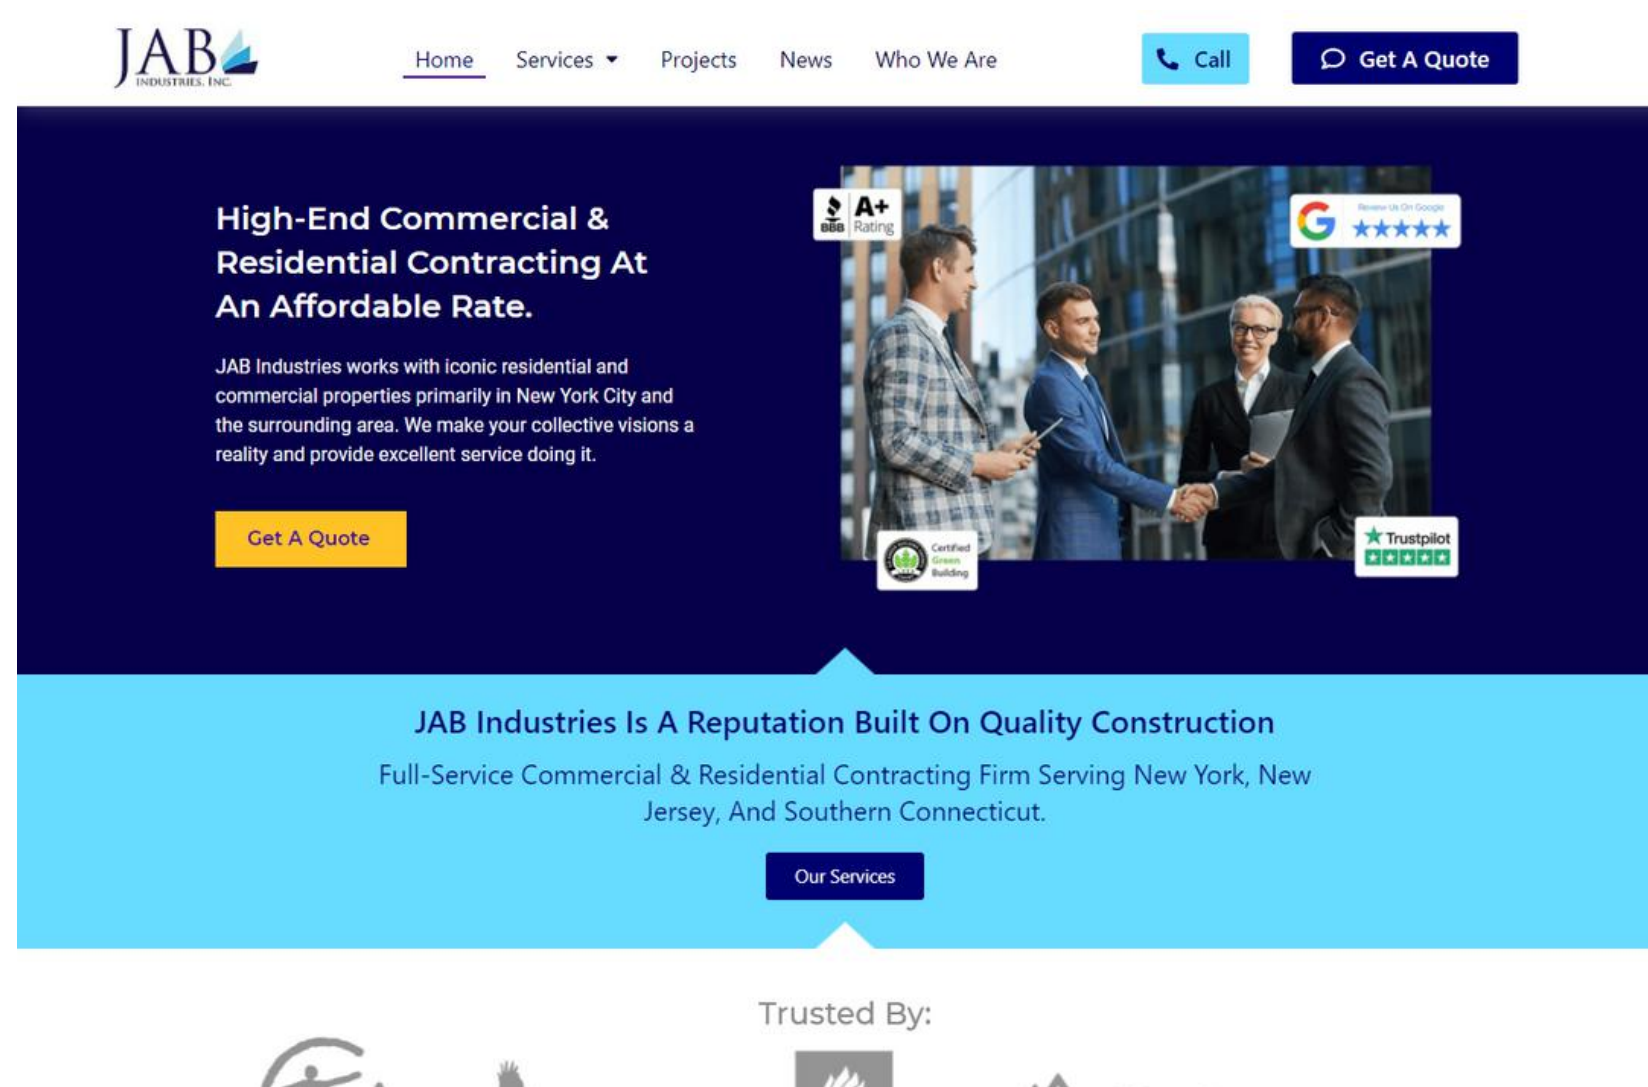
JAB INDUSTRIES, INC.

Home Services Projects News Who We Are

Call

Get A Quote

High-End Commercial & Residential Contracting At An Affordable Rate.

JAB Industries works with iconic residential and commercial properties primarily in New York City and the surrounding area. We make your collective visions a reality and provide excellent service doing it.

Get A Quote

BBB A+ Rating

Review Us On Google ★★★★★

Certified Green Building

Trustpilot

JAB Industries Is A Reputation Built On Quality Construction

Full-Service Commercial & Residential Contracting Firm Serving New York, New Jersey, And Southern Connecticut.

Our Services

Trusted By: